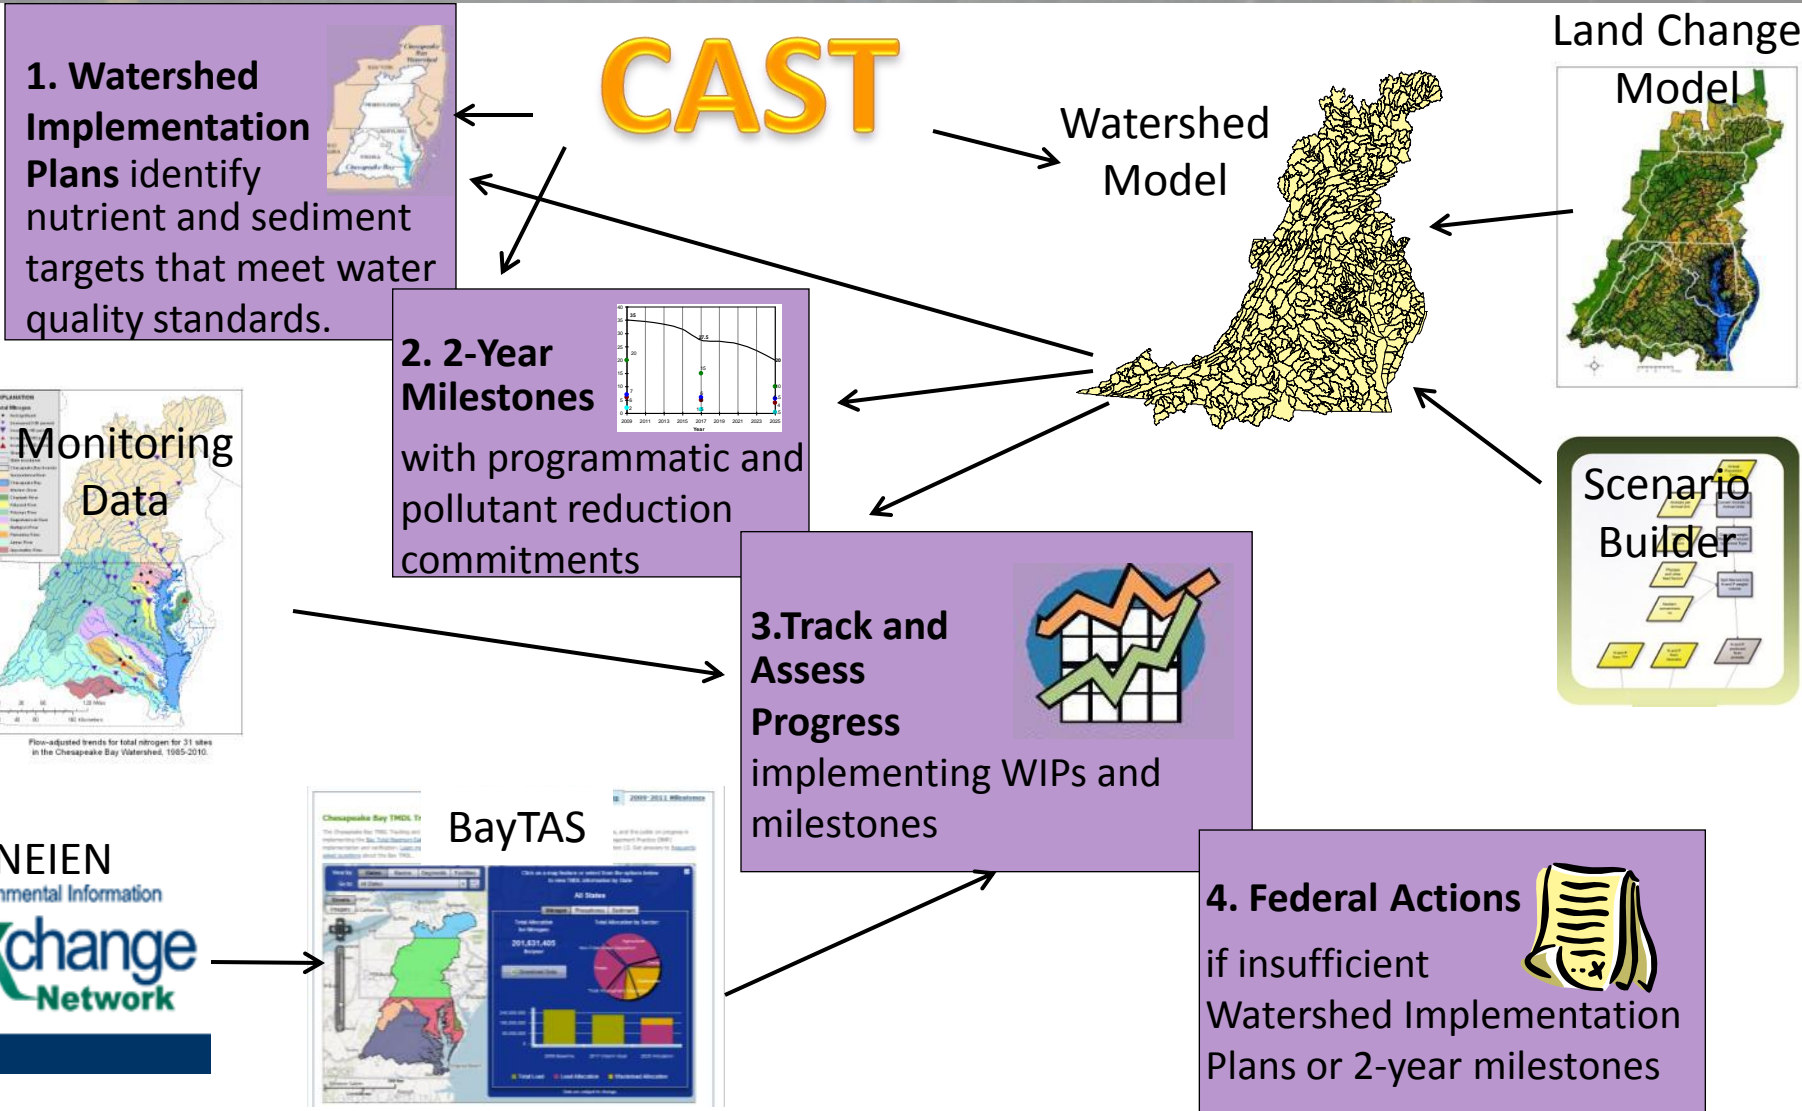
CAST

1. Watershed Implementation Plans identify nutrient and sediment targets that meet water quality standards.

Watershed Model

Land Change Model

2. 2-Year Milestones with programmatic and pollutant reduction commitments

Monitoring Data

Flow-adjusted trends for total nitrogen for 31 sites in the Chesapeake Bay Watershed, 1985-2010.

Scenario Builder

3.Track and Assess Progress implementing WIPs and milestones

NEIEN
nmental Information
change
Network

BayTAS

4. Federal Actions if insufficient Watershed Implementation Plans or 2-year milestones